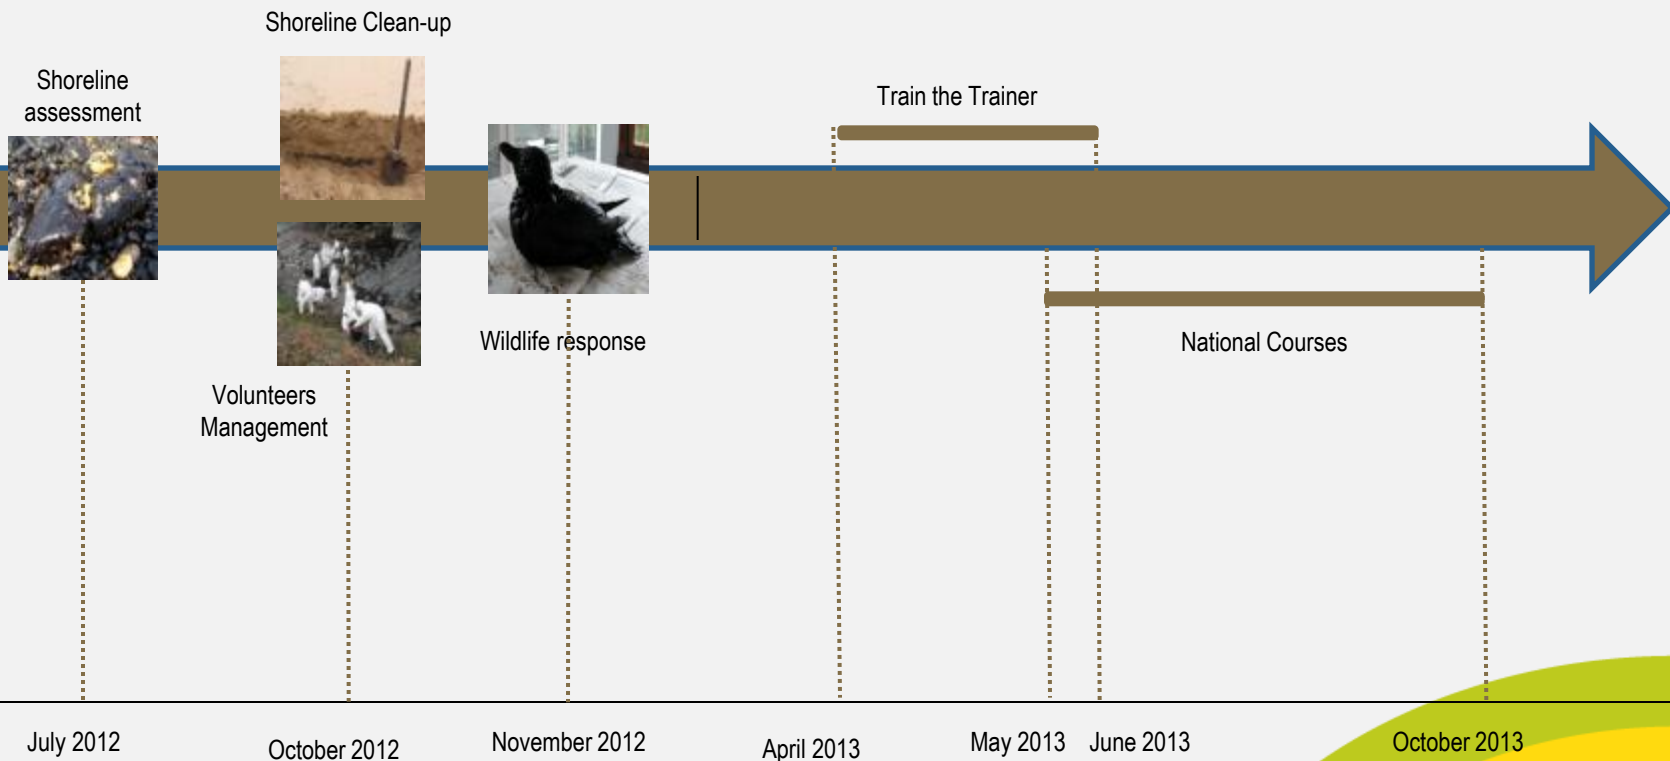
Shoreline Clean-up

Shoreline assessment

Train the Trainer

Wildlife response

National Courses

Volunteers Management

July 2012

October 2012

November 2012

April 2013

May 2013

June 2013

October 2013